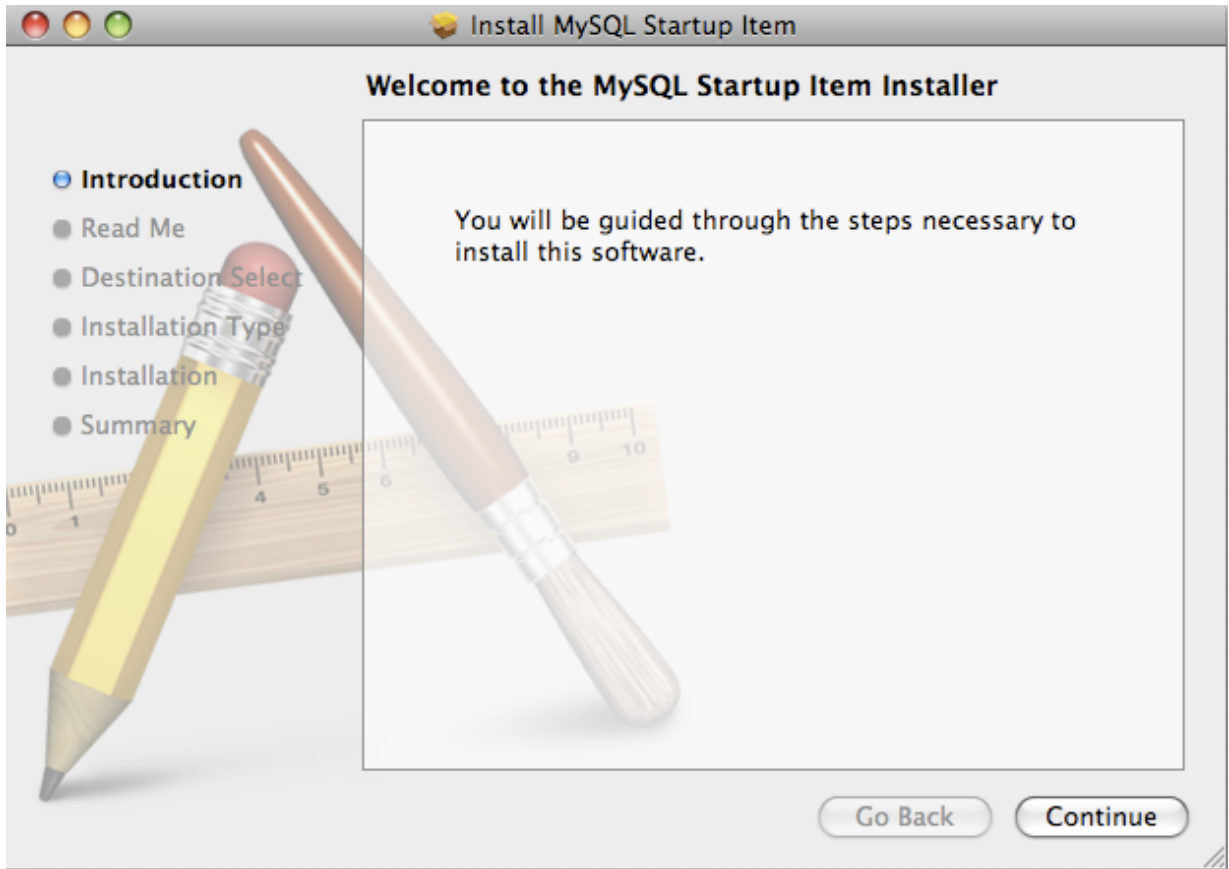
Install MySQL Startup Item

Welcome to the MySQL Startup Item Installer

Introduction
Read Me
Destination Select
Installation Type
Installation
Summary

You will be guided through the steps necessary to install this software.

Go Back
Continue